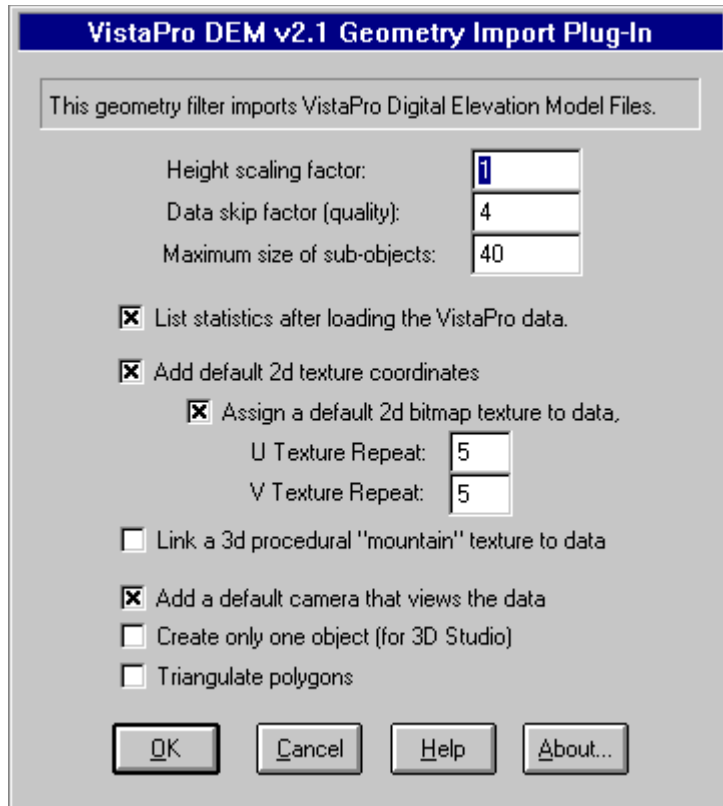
VistaPro DEM v2.1 Geometry Import Plug-In

This geometry filter imports VistaPro Digital Elevation Model Files.

Height scaling factor: 1
Data skip factor (quality): 4
Maximum size of sub-objects: 40

☒ List statistics after loading the VistaPro data.

☒ Add default 2d texture coordinates

☒ Assign a default 2d bitmap texture to data,

U Texture Repeat: 5
V Texture Repeat: 5

☐ Link a 3d procedural "mountain" texture to data

☒ Add a default camera that views the data
☐ Create only one object (for 3D Studio)
☐ Triangulate polygons

OK | Cancel | Help | About...